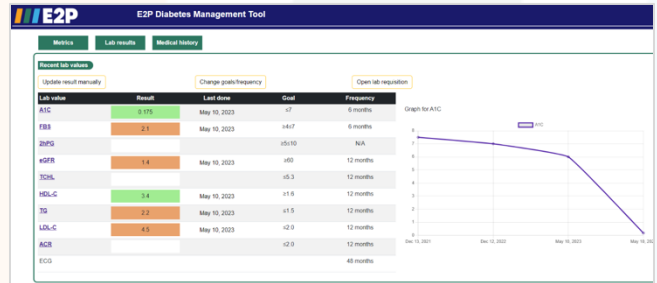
E2P E2P Diabetes Management Tool

Metrics Lab results Medical history

Recent lab values

Update result manually Change goals/frequency Open lab requisition

| Lab value | Result | Last done | Goal | Frequency |
|---|---|---|---|---|
| A1C | 0.175 | May 10, 2023 | ≤7 | 6 months |
| FBS | 2.1 | May 10, 2023 | ≥4≤7 | 6 months |
| 2hPG | | | ≥5≤10 | N/A |
| eGFR | 1.4 | May 10, 2023 | ≥60 | 12 months |
| TCHL | | | ≤5.3 | 12 months |
| HDL-C | 3.4 | May 10, 2023 | ≥1.6 | 12 months |
| TG | 2.2 | May 10, 2023 | ≤1.5 | 12 months |
| LDL-C | 4.5 | May 10, 2023 | ≤2.0 | 12 months |
| ACR | | | ≤2.0 | 12 months |
| ECG | | | | 48 months |

Graph for A1C

A1C

8
7
6
5
4
3
2
1
0

Dec 13, 2021 Dec 13, 2022 May 10, 2023 May 10, 2023